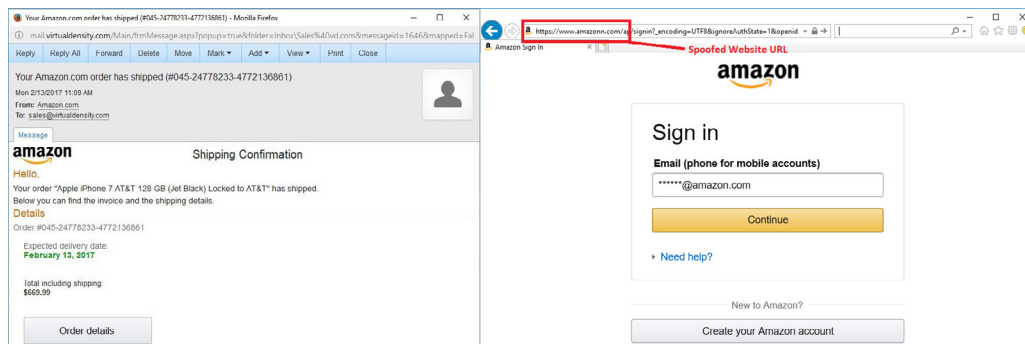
Your Amazon.com order has shipped (#045-24778233-4772136861) - Mozilla Firefox

mail.virtualdensity.com/Main/frmMessage.aspx?popup=true&folder=Inbox\Sales%40vd.com&messageid=1646&mapped=Fal

Reply | Reply All | Forward | Delete | Move | Mark | Add | View | Print | Close

Your Amazon.com order has shipped (#045-24778233-4772136861)

Mon 2/13/2017 11:09 AM

From: Amazon.com

To: sales@virtualdensity.com

Message

amazon

Shipping Confirmation

Hello,

Your order "Apple iPhone 7 AT&T 128 GB (Jet Black) Locked to AT&T" has shipped.

Below you can find the invoice and the shipping details.

Details

Order #045-24778233-4772136861

Expected delivery date:

February 13, 2017

Total including shipping:

$669.99

Order details

https://www.amazonn.com/ap/signin?_encoding=UTF8&ignoreAuthState=1&openid

Amazon Sign In

Spoofed Website URL

amazon

Sign in

Email (phone for mobile accounts)

******@amazon.com

Continue

Need help?

New to Amazon?

Create your Amazon account